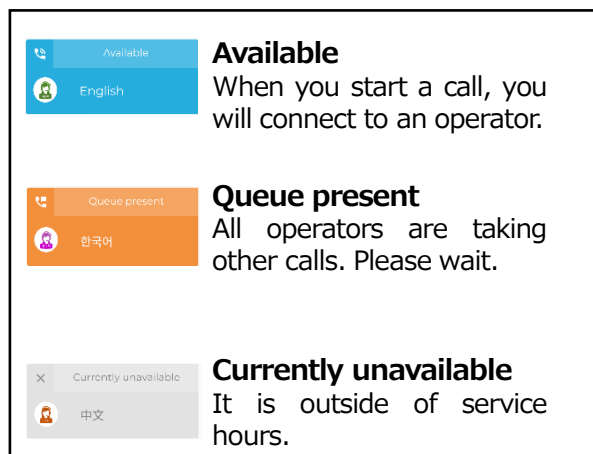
Available

English

**Available**
When you start a call, you will connect to an operator.

Queue present

한국어

**Queue present**
All operators are taking other calls. Please wait.

Currently unavailable

中文

**Currently unavailable**
It is outside of service hours.